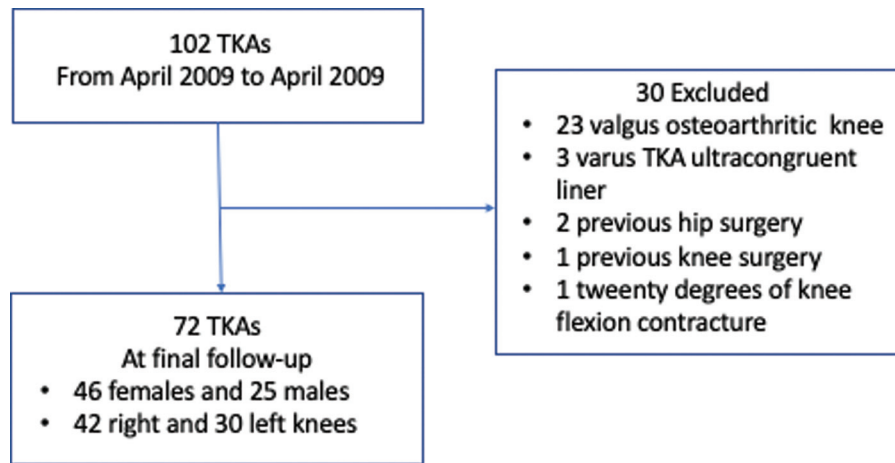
102 TKAs
From April 2009 to April 2009

30 Excluded
• 23 valgus osteoarthritic knee
• 3 varus TKA ultracongruent liner
• 2 previous hip surgery
• 1 previous knee surgery
• 1 tweenty degrees of knee flexion contracture

72 TKAs
At final follow-up
• 46 females and 25 males
• 42 right and 30 left knees